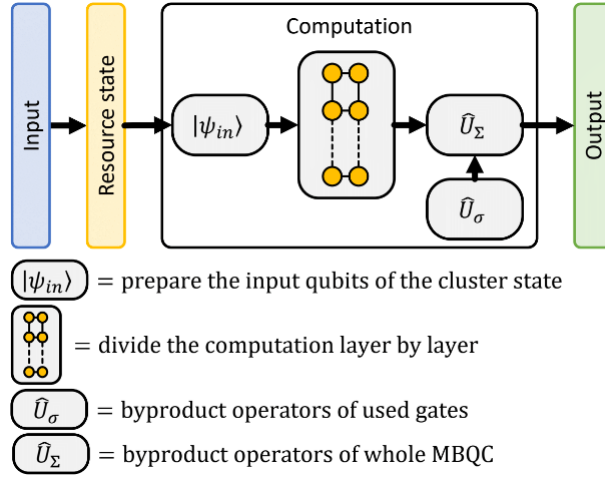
Input

Resource state

Computation

$|\psi_{in}\rangle$

$\widehat{U}_{\Sigma}$

$\widehat{U}_{\sigma}$

Output

$|\psi_{in}\rangle$ = prepare the input qubits of the cluster state

= divide the computation layer by layer

$\widehat{U}_{\sigma}$ = byproduct operators of used gates

$\widehat{U}_{\Sigma}$ = byproduct operators of whole MBQC